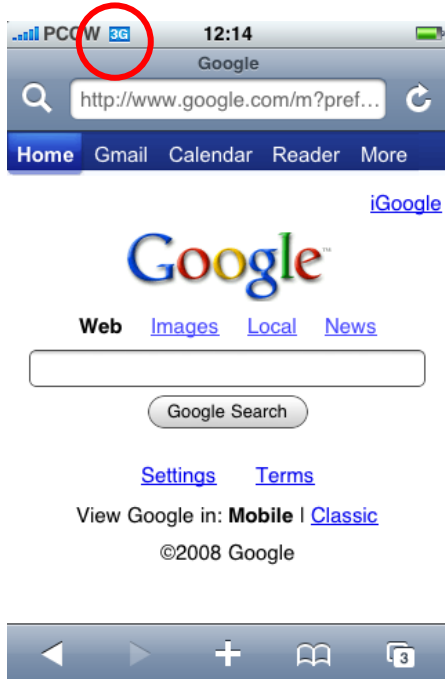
PCCW 3G 12:14

Google

http://www.google.com/m?pref…

Home Gmail Calendar Reader More

iGoogle

Google™

Web Images Local News

Google Search

Settings Terms

View Google in: Mobile | Classic

©2008 Google

3